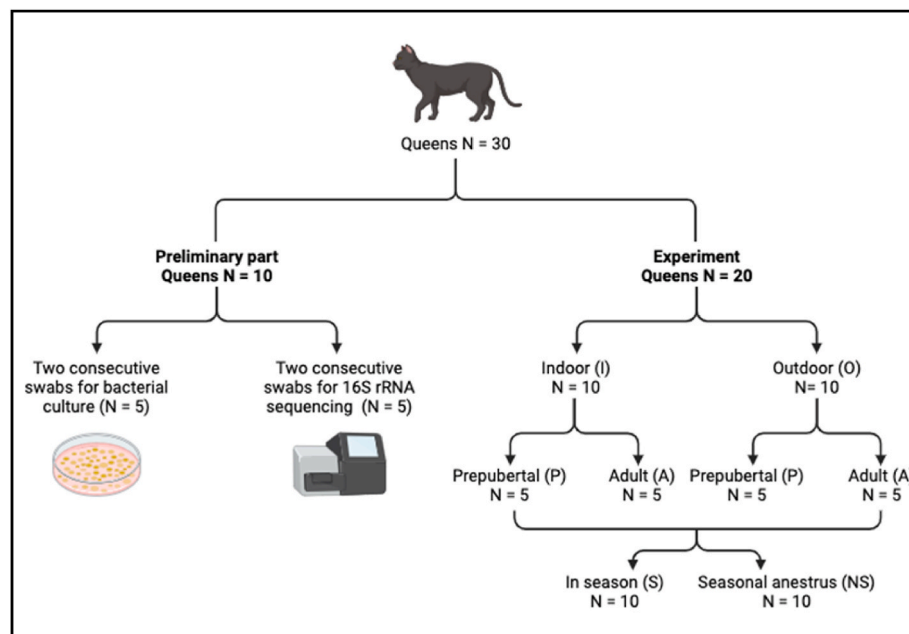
Queens N = 30

Preliminary part
Queens N = 10

Experiment
Queens N = 20

Two consecutive swabs for bacterial culture (N = 5)

Two consecutive swabs for 16S rRNA sequencing (N = 5)

Indoor (I)
N = 10

Outdoor (O)
N= 10

Prepubertal (P)
N = 5

Adult (A)
N = 5

Prepubertal (P)
N = 5

Adult (A
N = 5

In season (S)
N = 10

Seasonal anestrus (NS)
N = 10